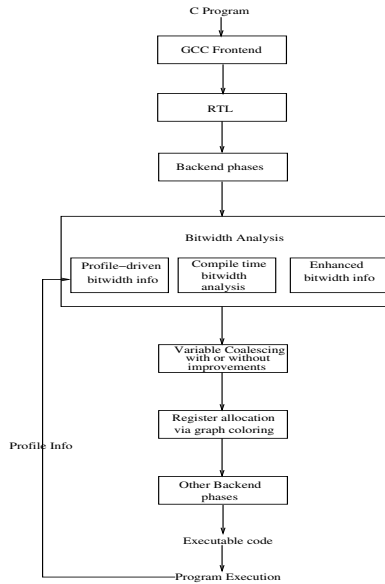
C Program

GCC Frontend

RTL

Backend phases

Bitwidth Analysis

Profile−driven bitwidth info

Compile time bitwidth analysis

Enhanced bitwidth info

Variable Coalescing with or without improvements

Register allocation via graph coloring

Profile Info

Other Backend phases

Executable code

Program Execution